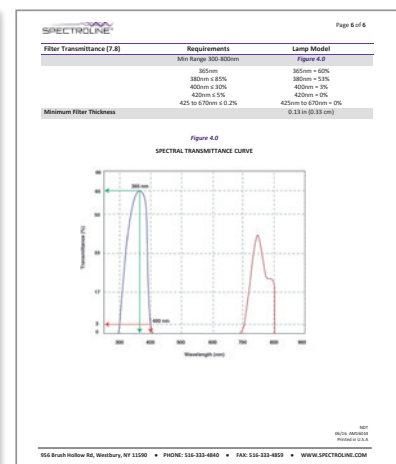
SPECTROLINE

Page 6 of 6

| Filter Transmittance (7.8) | Requirements | Lamp Model |
|---|---|---|
| | Min Range 300-800nm | Figure 4.0 |
| | 365nm | 365nm = 60% |
| | 380nm ≤ 85% | 380nm = 53% |
| | 400nm ≤ 30% | 400nm = 3% |
| | 420nm ≤ 5% | 420nm = 0% |
| | 425 to 670nm ≤ 0.2% | 425nm to 670nm = 0% |
| Minimum Filter Thickness | | 0.13 in (0.33 cm) |

Figure 4.0

SPECTRAL TRANSMITTANCE CURVE

365 nm

400 nm

Transmittance (%)

Wavelength (nm)

300 400 500 600 700 800 900

NDT
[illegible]
Printed in U.S.A.

956 Brush Hollow Rd, Westbury, NY 11590 • PHONE: 516-333-4840 • FAX: 516-333-4859 • WWW.SPECTROLINE.COM